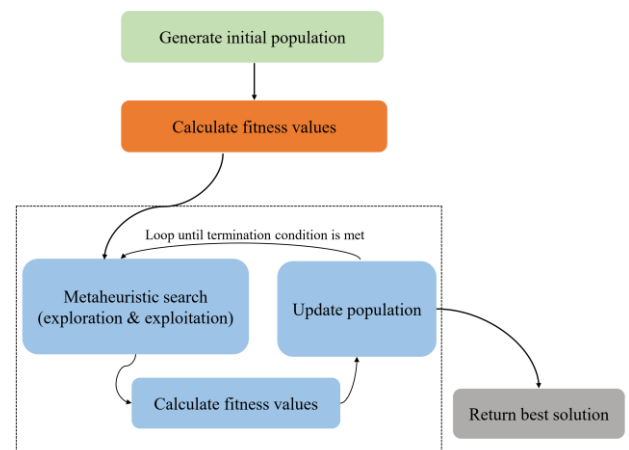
Generate initial population

Calculate fitness values

Loop until termination condition is met

Metaheuristic search (exploration & exploitation)

Update population

Calculate fitness values

Return best solution